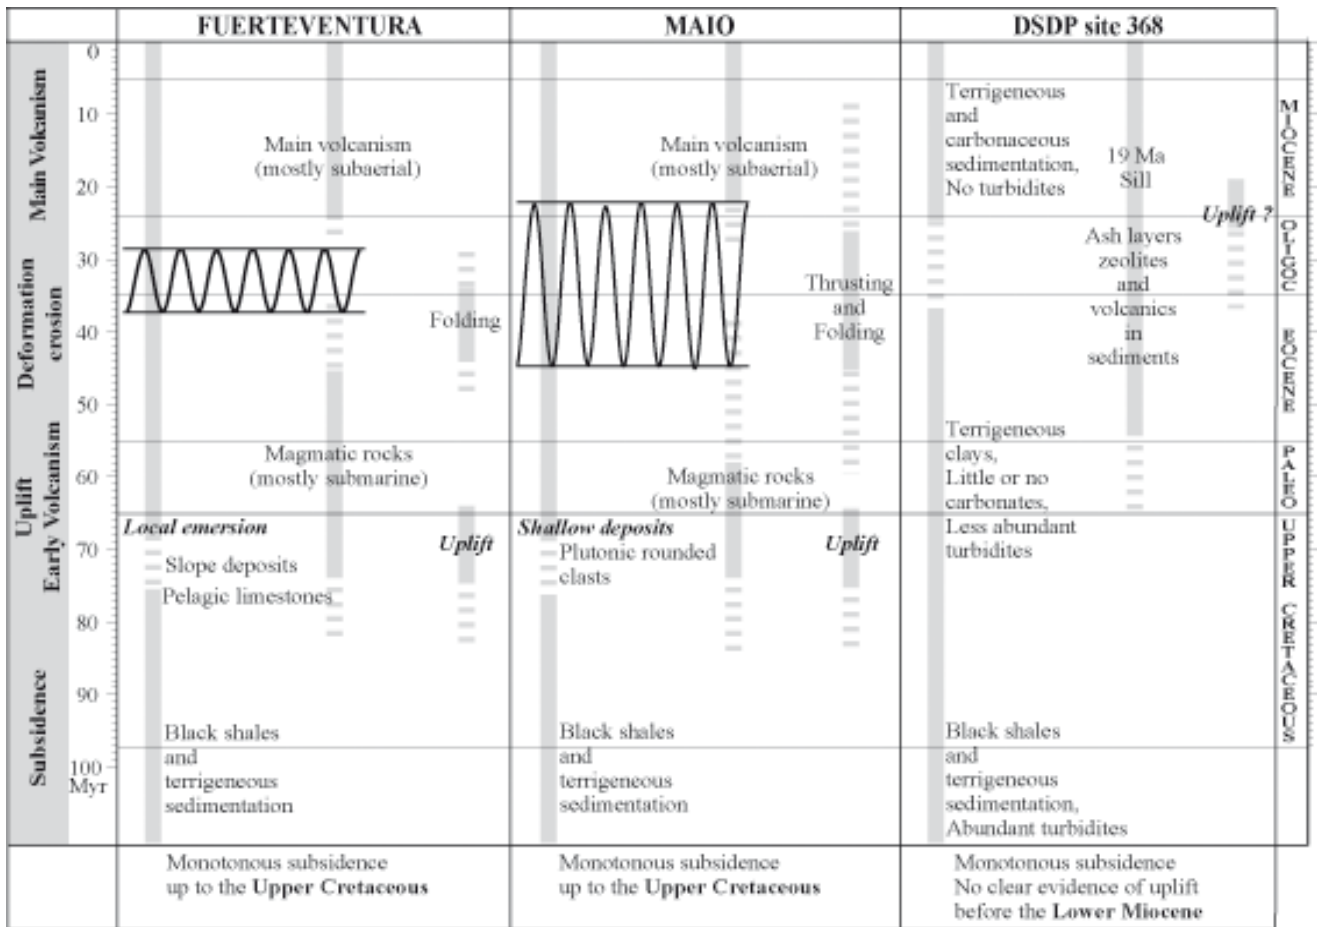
| | FUERTEVENTURA | MAIO | DSDP site 368 | |
|---|---|---|---|---|
| Main Volcanism | Main volcanism (mostly subaerial) | Main volcanism (mostly subaerial) | Terrigeneous and carbonaceous sedimentation, No turbidites; 19 Ma Sill; Uplift ? | MIOCENE |
| Deformation erosion | Folding | Thrusting and Folding | Ash layers zeolites and volcanics in sediments | OLIGOC |
| | | | | EOCENE |
| Uplift Early Volcanism | Magmatic rocks (mostly submarine) | Magmatic rocks (mostly submarine) | Terrigeneous clays, Little or no carbonates, | PALEO |
| | Local emersion; Uplift; Slope deposits; Pelagic limestones | Shallow deposits; Uplift; Plutonic rounded clasts | Less abundant turbidites | UPPER CRETACEOUS |
| Subsidence | Black shales and terrigeneous sedimentation | Black shales and terrigeneous sedimentation | Black shales and terrigeneous sedimentation, Abundant turbidites | |
| | Monotonous subsidence up to the **Upper Cretaceous** | Monotonous subsidence up to the **Upper Cretaceous** | Monotonous subsidence No clear evidence of uplift before the **Lower Miocene** | |

0, 10, 20, 30, 40, 50, 60, 70, 80, 90, 100 Myr